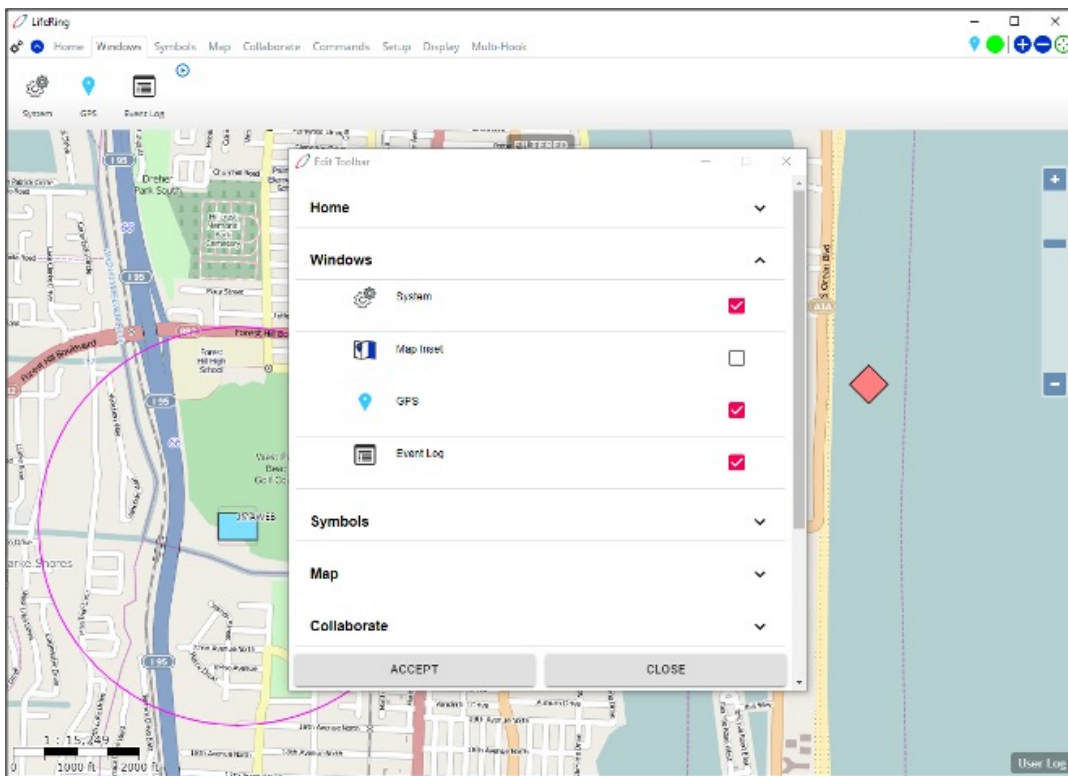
LifeRing

Home Windows Symbols Map Collaborate Commands Setup Display Multi-Hook

System GPS Event Log

Edit Toolbar

Home

Windows

System

Map Inset

GPS

Event Log

Symbols

Map

Collaborate

ACCEPT

CLOSE

FILTERED

Dreher Park South

Forest Hill Blvd

Forest Hill High School

Pike Street

I 95

S Ocean Blvd

A1A

1 : 15,249

0 1000 ft 2000 ft

User Log